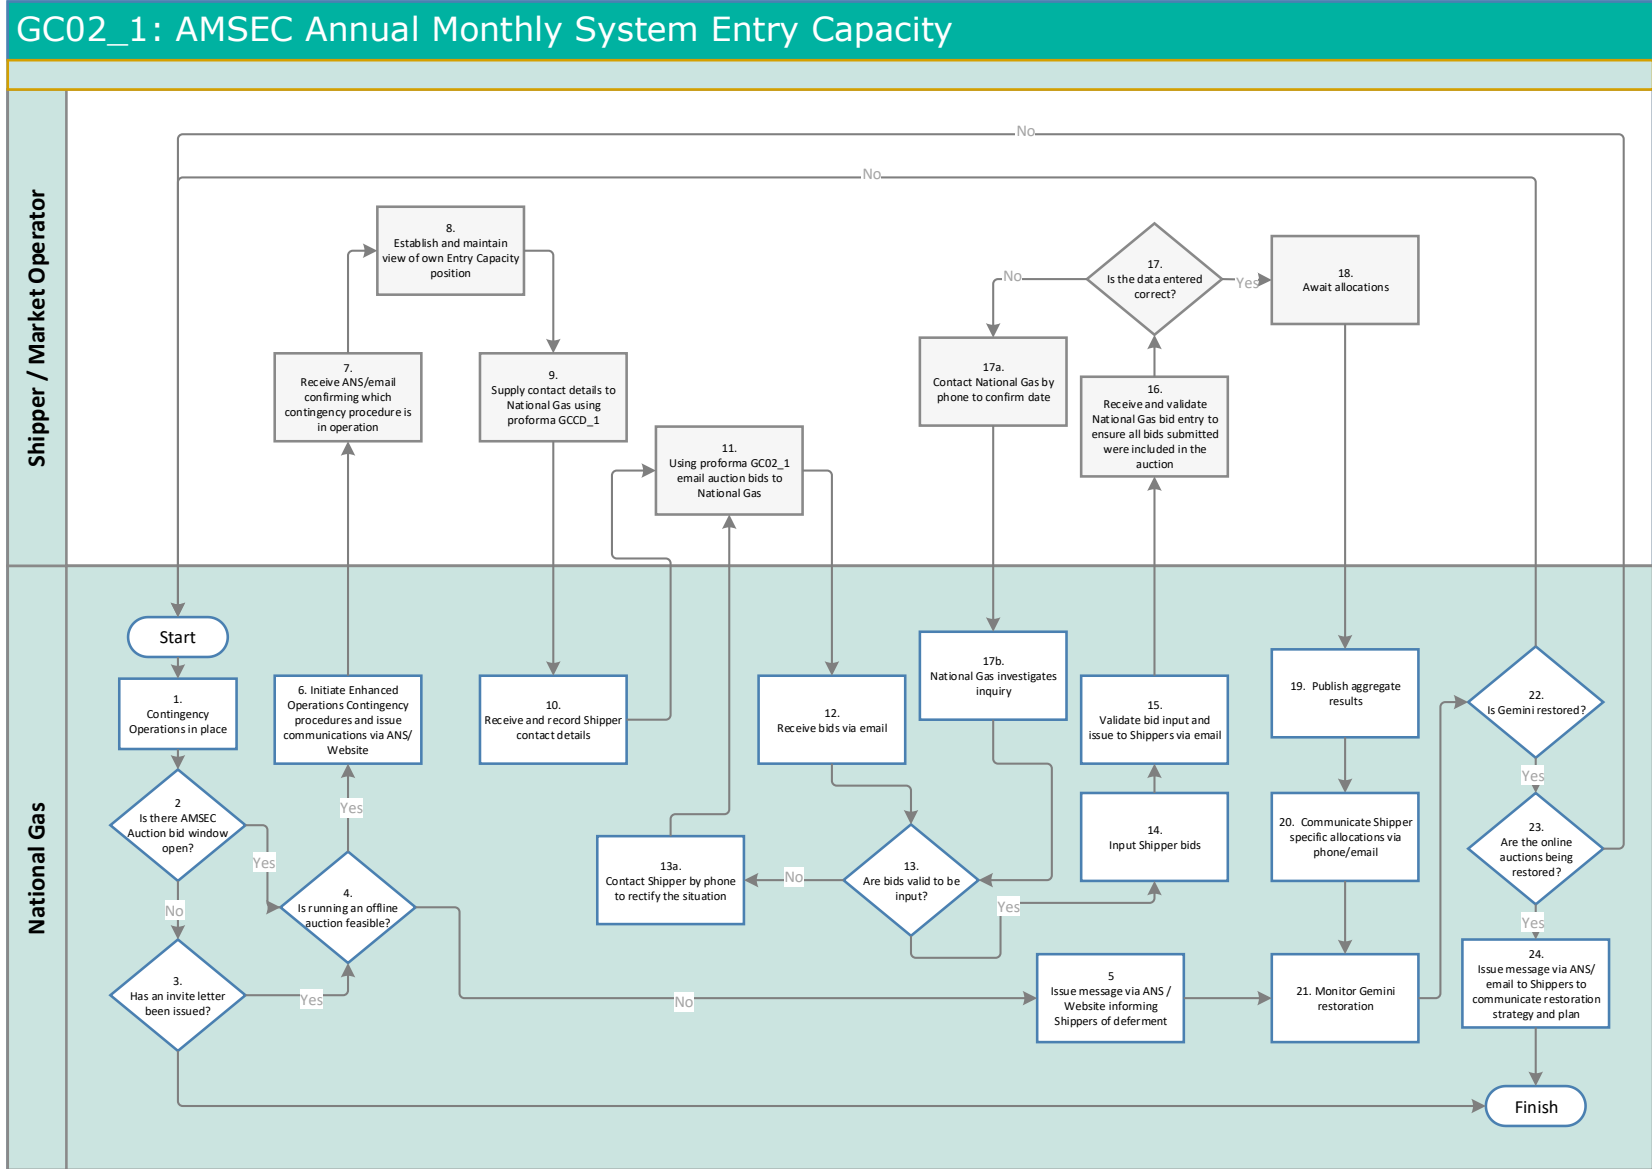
GC02_1: AMSEC Annual Monthly System Entry Capacity

Shipper / Market Operator

National Gas

No

No

8.
Establish and maintain view of own Entry Capacity position

17.
Is the data entered correct?

No

Yes

18.
Await allocations

7.
Receive ANS/email confirming which contingency procedure is in operation

9.
Supply contact details to National Gas using proforma GCCD_1

17a.
Contact National Gas by phone to confirm date

16.
Receive and validate National Gas bid entry to ensure all bids submitted were included in the auction

11.
Using proforma GC02_1 email auction bids to National Gas

Start

1.
Contingency Operations in place

6. Initiate Enhanced Operations Contingency procedures and issue communications via ANS/ Website

10.
Receive and record Shipper contact details

12.
Receive bids via email

17b.
National Gas investigates inquiry

15.
Validate bid input and issue to Shippers via email

19. Publish aggregate results

22.
Is Gemini restored?

Yes

2
Is there AMSEC Auction bid window open?

Yes

Yes

4.
Is running an offline auction feasible?

13a.
Contact Shipper by phone to rectify the situation

No

13.
Are bids valid to be input?

14.
Input Shipper bids

Yes

20. Communicate Shipper specific allocations via phone/email

23.
Are the online auctions being restored?

Yes

No

3.
Has an invite letter been issued?

Yes

No

5
Issue message via ANS / Website informing Shippers of deferment

21. Monitor Gemini restoration

24.
Issue message via ANS/ email to Shippers to communicate restoration strategy and plan

Finish